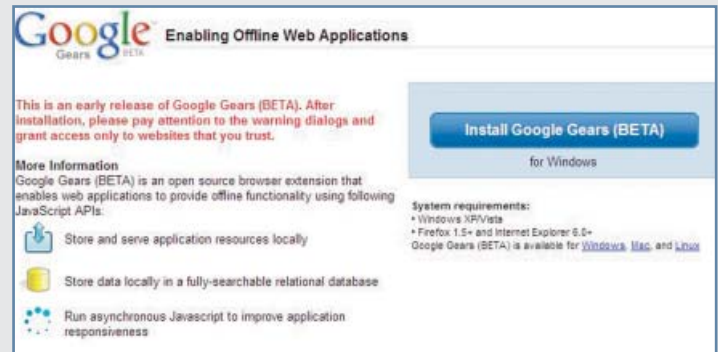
Google Gears BETA Enabling Offline Web Applications

This is an early release of Google Gears (BETA). After installation, please pay attention to the warning dialogs and grant access only to websites that you trust.

More Information
Google Gears (BETA) is an open source browser extension that enables web applications to provide offline functionality using following JavaScript APIs:

Store and serve application resources locally

Store data locally in a fully-searchable relational database

Run asynchronous Javascript to improve application responsiveness

Install Google Gears (BETA)

for Windows

System requirements:
• Windows XP/Vista
• Firefox 1.5+ and Internet Explorer 6.0+
Google Gears (BETA) is available for Windows, Mac, and Linux